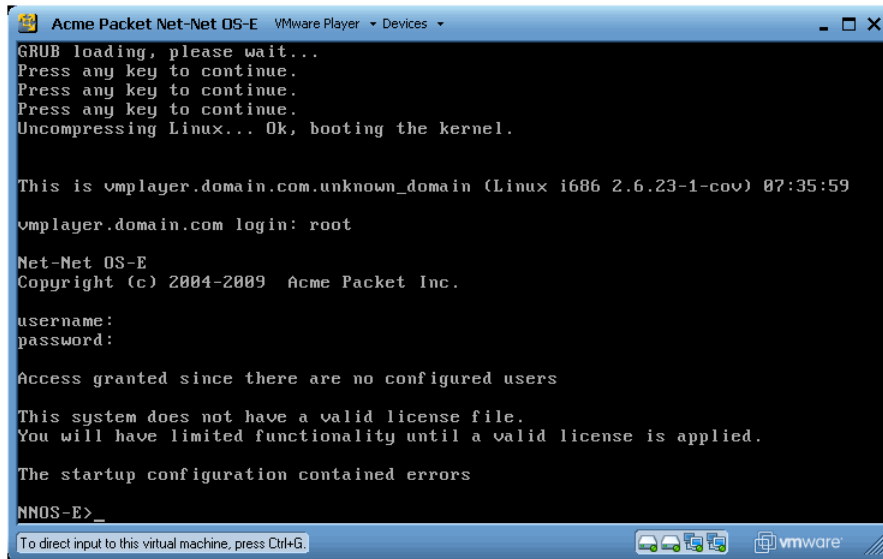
Acme Packet Net-Net OS-E VMware Player ▾ Devices ▾

GRUB loading, please wait...
Press any key to continue.
Press any key to continue.
Press any key to continue.
Uncompressing Linux... Ok, booting the kernel.

This is vmplayer.domain.com.unknown_domain (Linux i686 2.6.23-1-cov) 07:35:59

vmplayer.domain.com login: root

Net-Net OS-E
Copyright (c) 2004-2009 Acme Packet Inc.

username:
password:

Access granted since there are no configured users

This system does not have a valid license file.
You will have limited functionality until a valid license is applied.

The startup configuration contained errors

NNOS-E>_

To direct input to this virtual machine, press Ctrl+G.

vmware